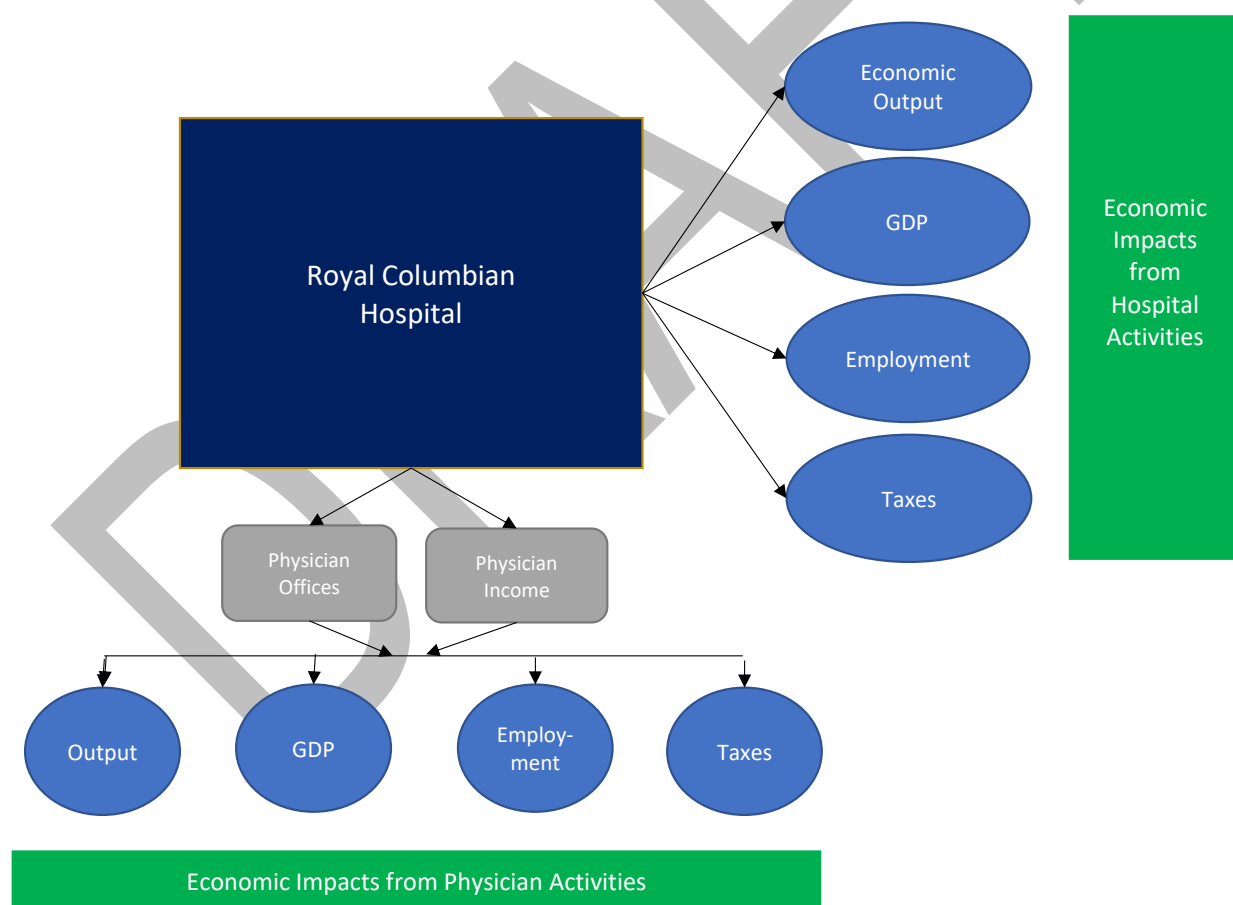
Royal Columbian Hospital

Economic Output

GDP

Employment

Taxes

Economic Impacts from Hospital Activities

Physician Offices

Physician Income

Output

GDP

Employment

Taxes

Economic Impacts from Physician Activities